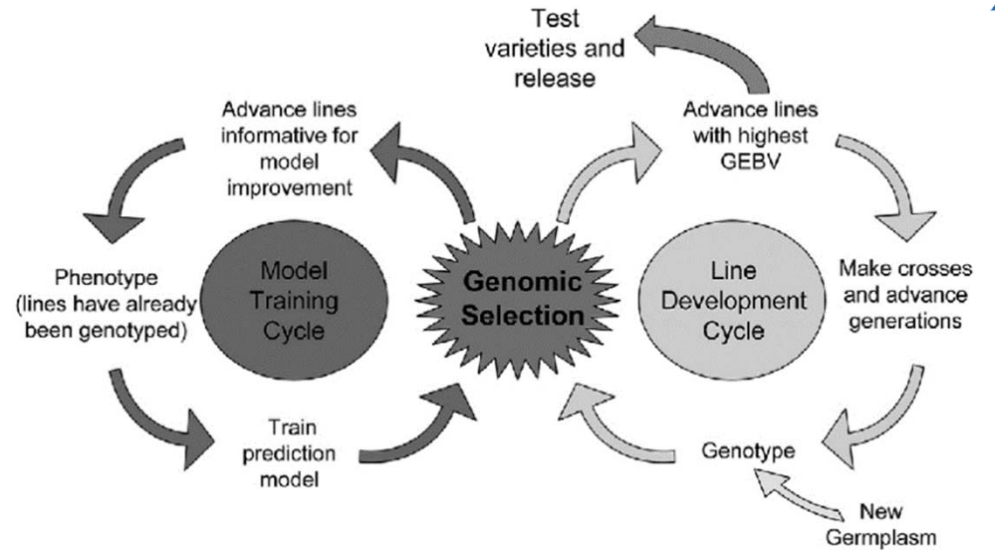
Test varieties and release

Advance lines informative for model improvement

Advance lines with highest GEBV

Phenotype (lines have already been genotyped)

Model Training Cycle

Genomic Selection

Line Development Cycle

Make crosses and advance generations

Train prediction model

Genotype

New Germplasm